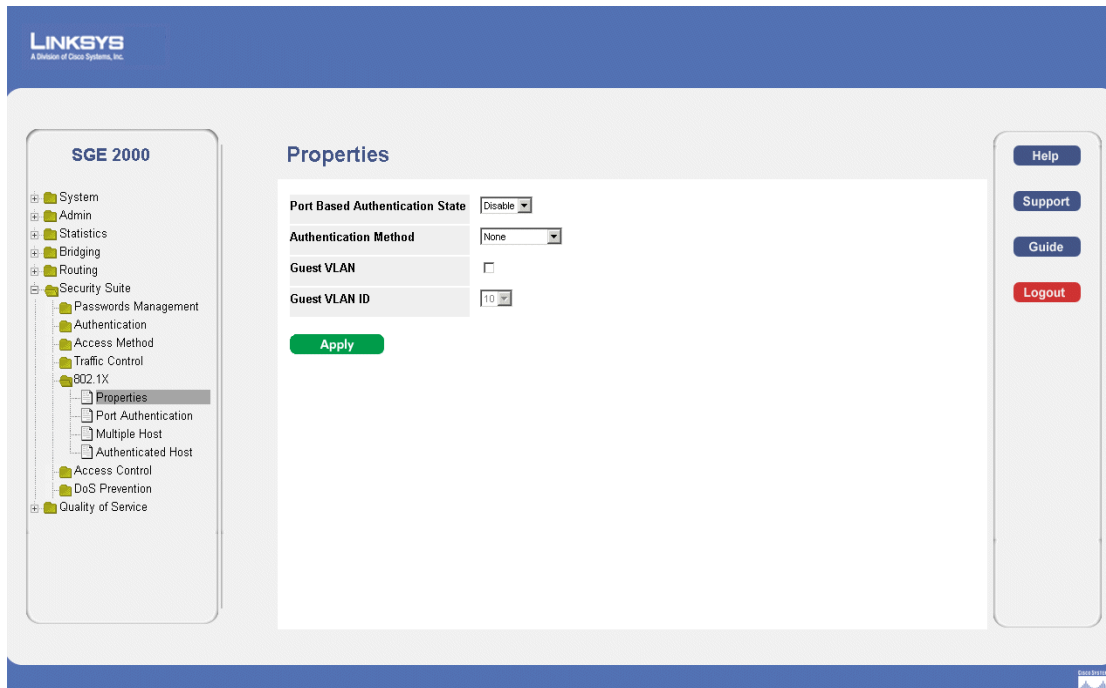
LINKSYS
A Division of Cisco Systems, Inc.

SGE 2000

System
Admin
Statistics
Bridging
Routing
Security Suite
Passwords Management
Authentication
Access Method
Traffic Control
802.1X
Properties
Port Authentication
Multiple Host
Authenticated Host
Access Control
DoS Prevention
Quality of Service

Properties

| Port Based Authentication State | Disable |
|---|---|
| Authentication Method | None |
| Guest VLAN | |
| Guest VLAN ID | 10 |

Apply

Help
Support
Guide
Logout

CISCO SYSTEMS